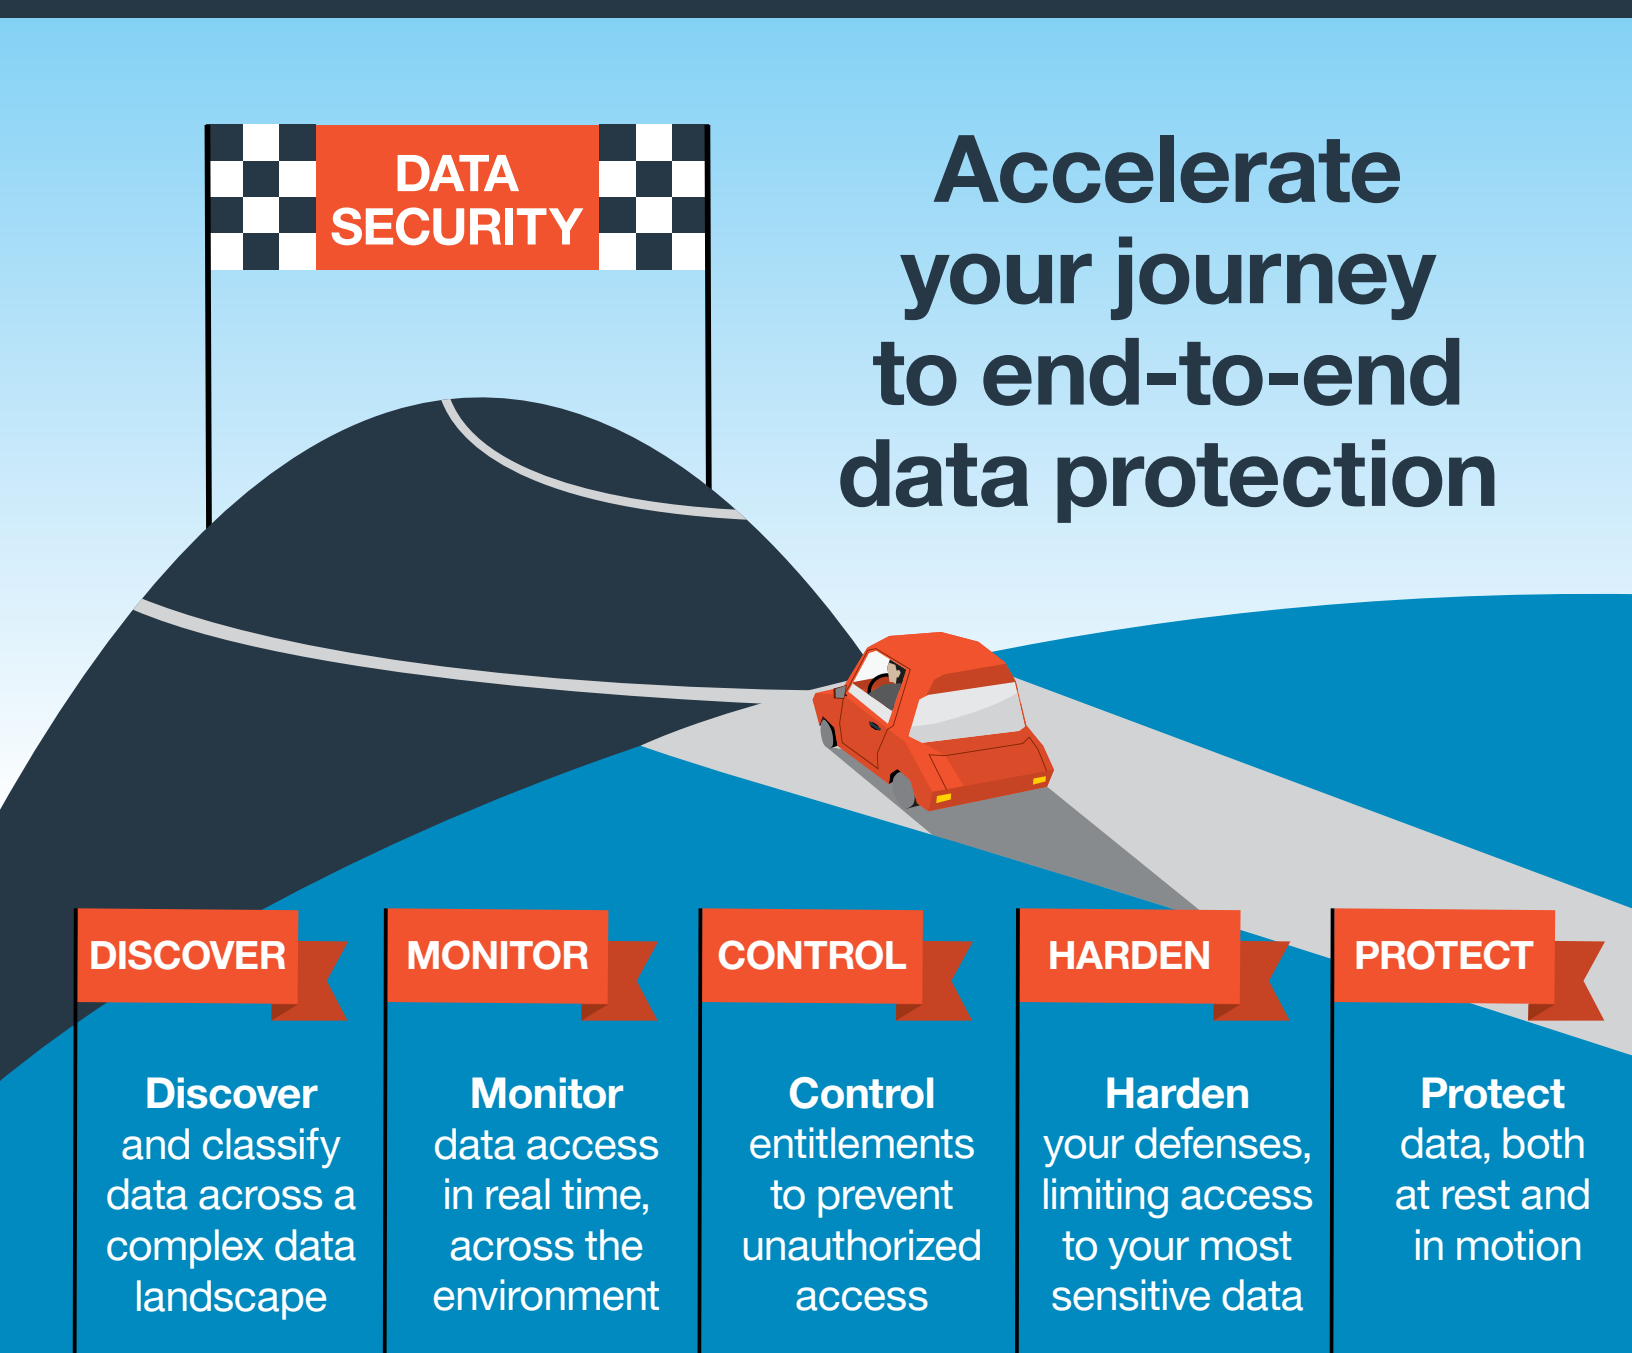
DATA SECURITY

Accelerate your journey to end-to-end data protection

DISCOVER

Discover and classify data across a complex data landscape

MONITOR

Monitor data access in real time, across the environment

CONTROL

Control entitlements to prevent unauthorized access

HARDEN

Harden your defenses, limiting access to your most sensitive data

PROTECT

Protect data, both at rest and in motion